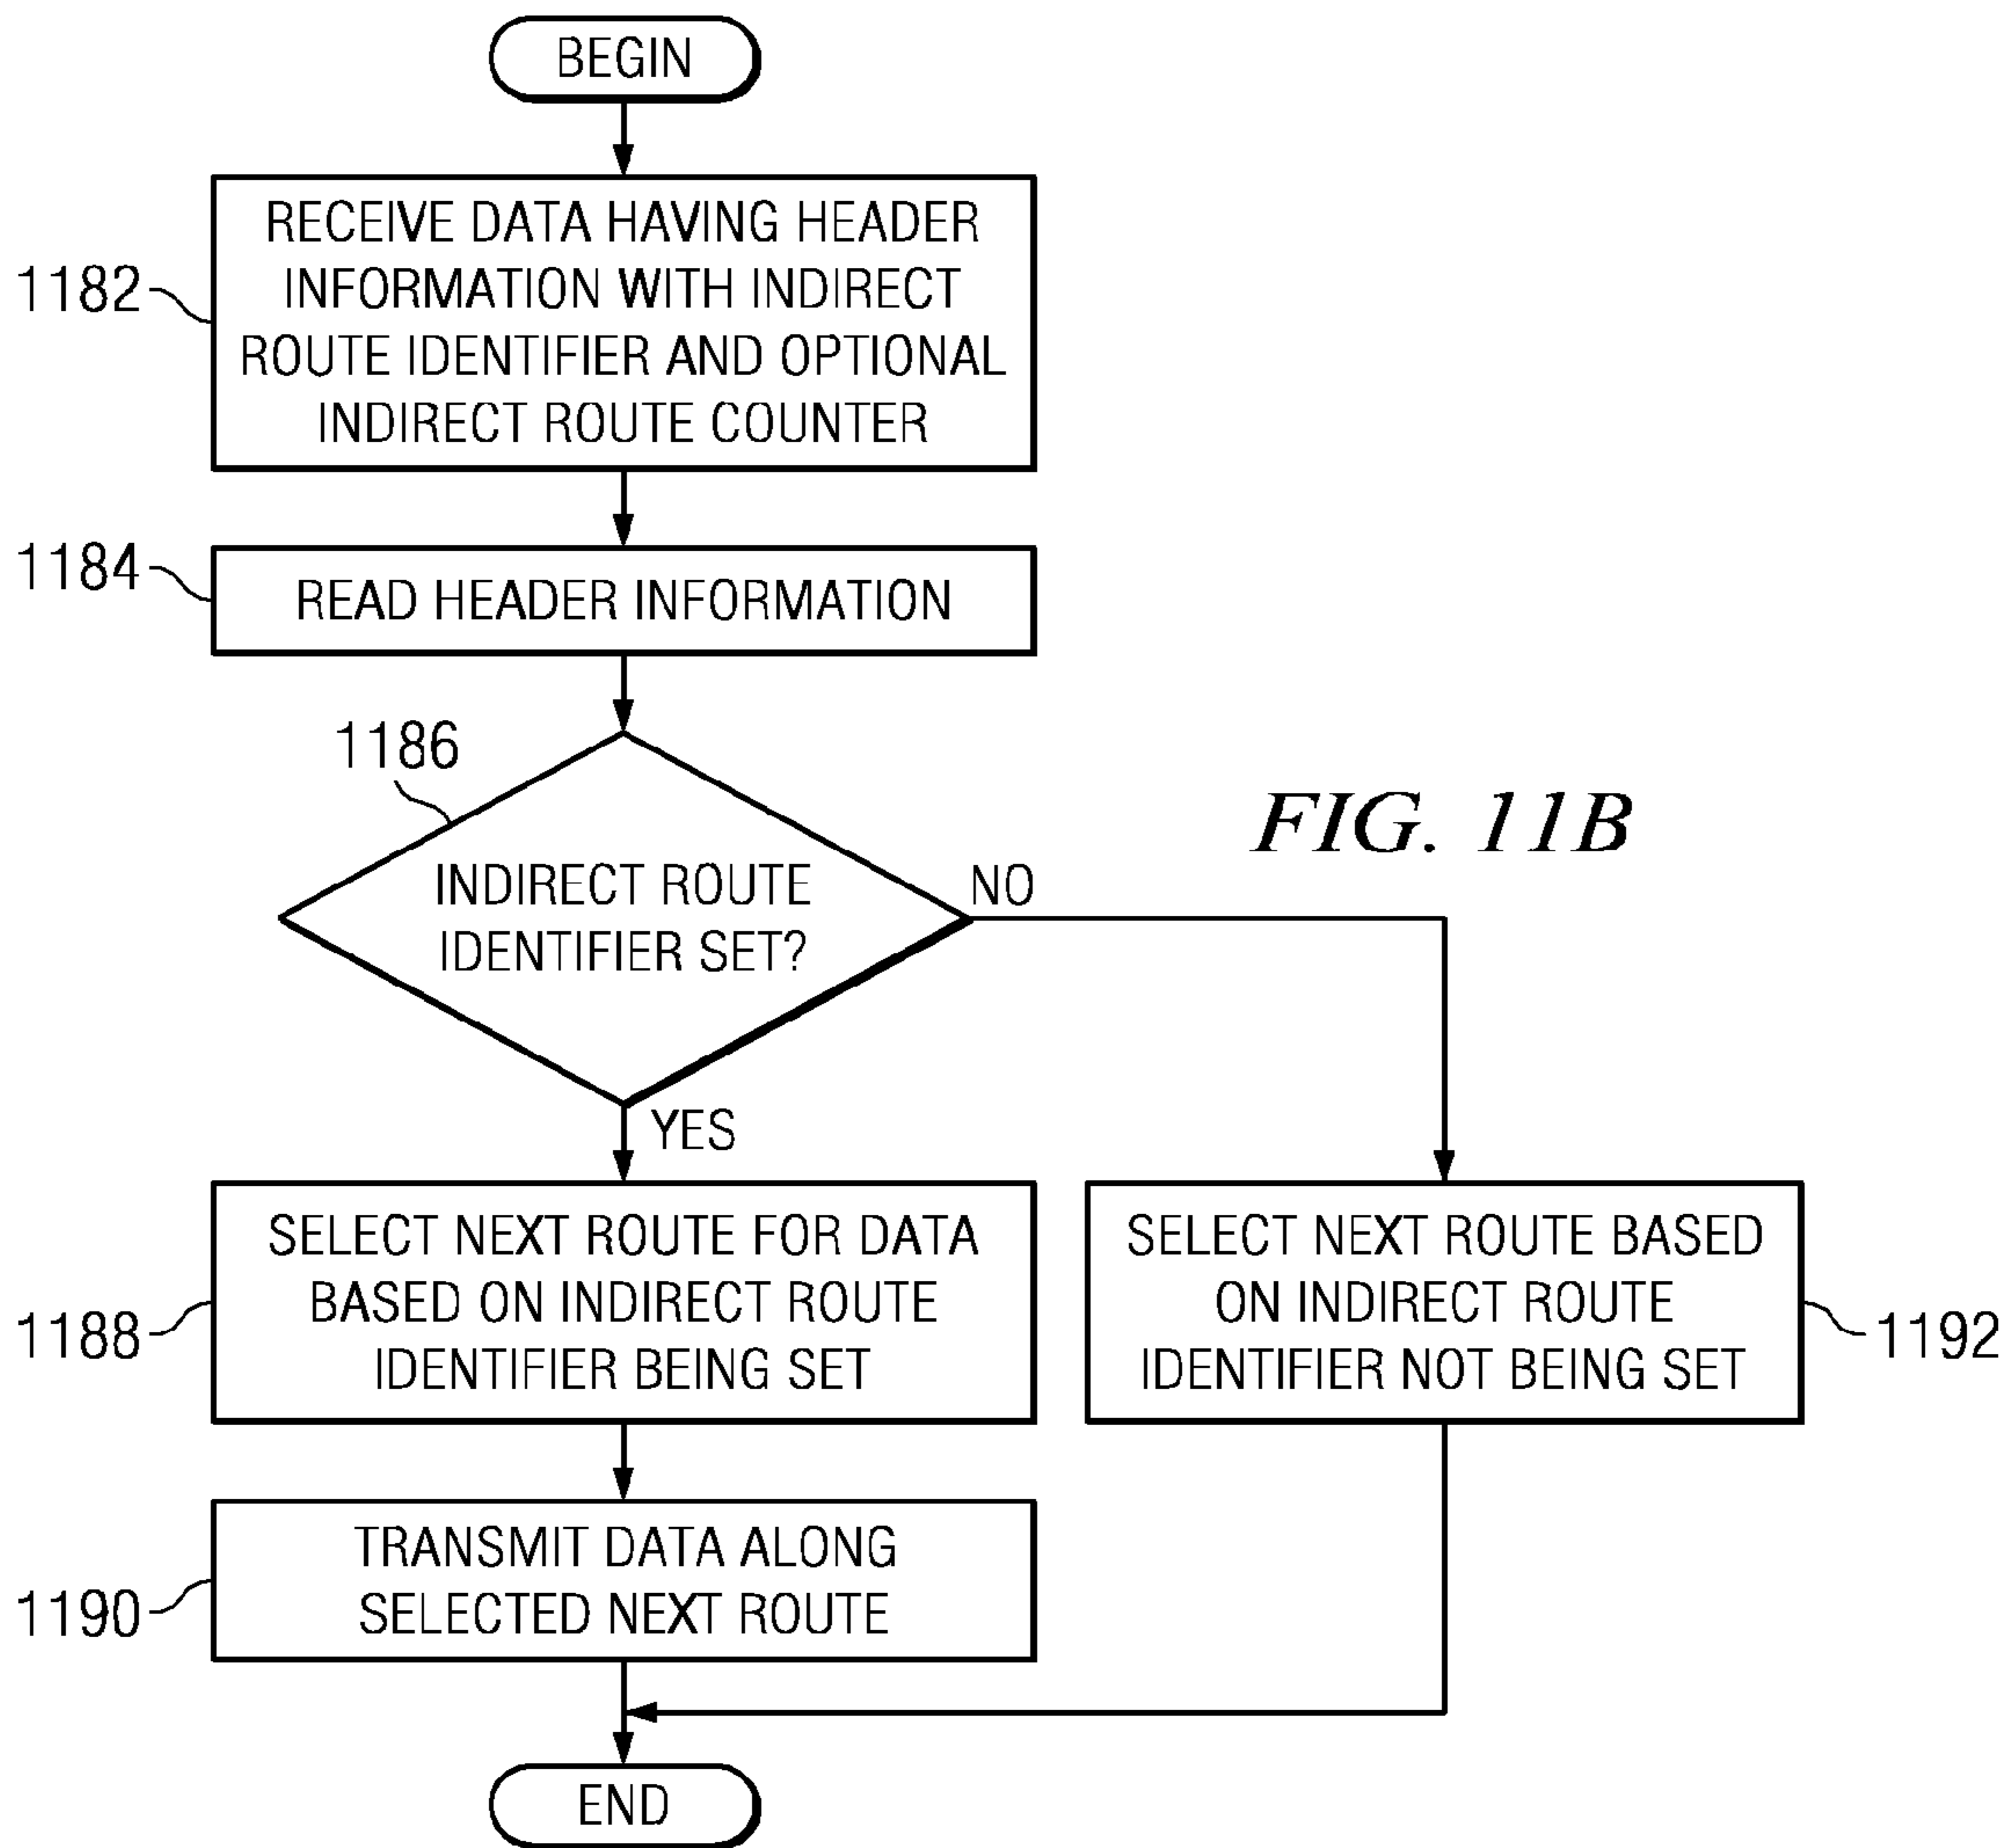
BEGIN

1182 RECEIVE DATA HAVING HEADER INFORMATION WITH INDIRECT ROUTE IDENTIFIER AND OPTIONAL INDIRECT ROUTE COUNTER

1184 READ HEADER INFORMATION

1186

INDIRECT ROUTE IDENTIFIER SET?

NO

FIG. 11B

YES

1188 SELECT NEXT ROUTE FOR DATA BASED ON INDIRECT ROUTE IDENTIFIER BEING SET

SELECT NEXT ROUTE BASED ON INDIRECT ROUTE IDENTIFIER NOT BEING SET 1192

1190 TRANSMIT DATA ALONG SELECTED NEXT ROUTE

END